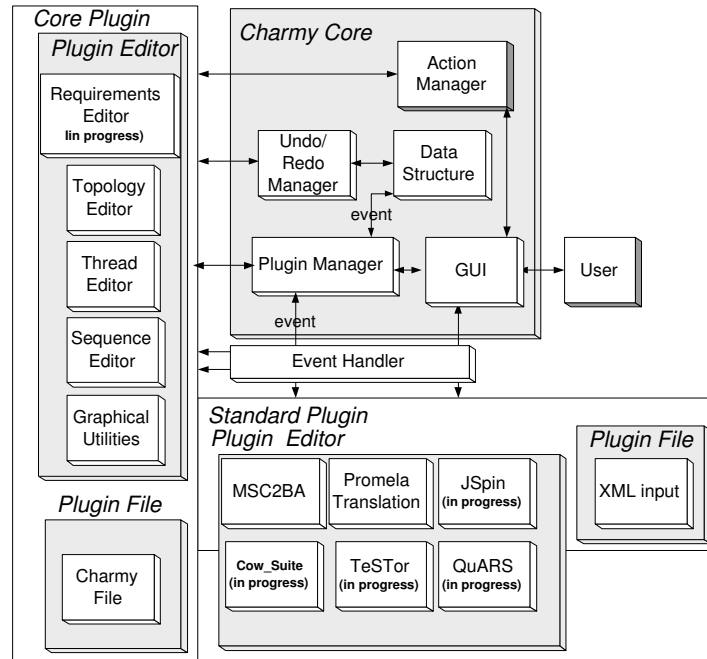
Core Plugin

Plugin Editor

Requirements Editor
(in progress)

Topology Editor

Thread Editor

Sequence Editor

Graphical Utilities

Plugin File

Charmy File

Charmy Core

Action Manager

Undo/ Redo Manager

Data Structure

event

Plugin Manager

GUI

User

event

Event Handler

Standard Plugin

Plugin Editor

MSC2BA

Promela Translation

JSpin
(in progress)

Cow_Suite
(in progress)

TeSTor
(in progress)

QuARS
(in progress)

Plugin File

XML input